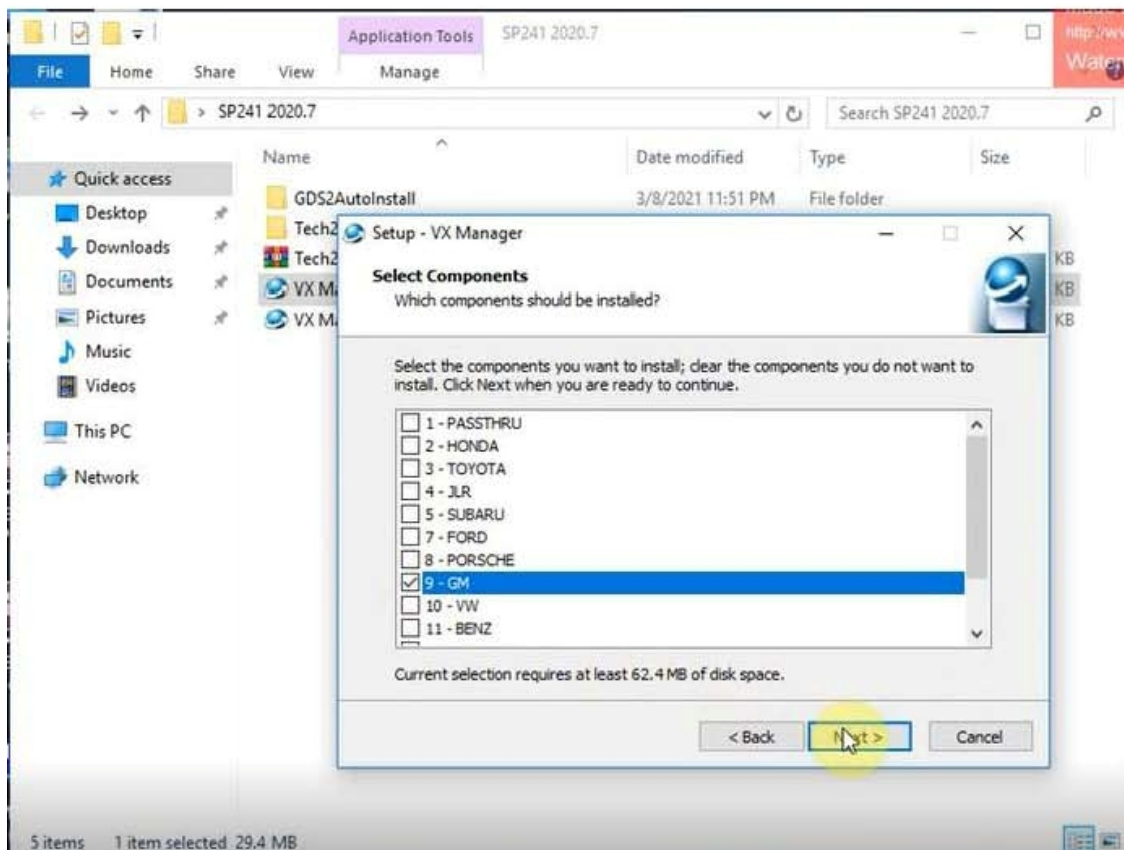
Application Tools SP241 2020.7

File Home Share View Manage

SP241 2020.7

Search SP241 2020.7

http://w Water

Name Date modified Type Size

Quick access

Desktop

Downloads

Documents

Pictures

Music

Videos

This PC

Network

GDS2AutoInstall 3/8/2021 11:51 PM File folder

Tech2

Tech2

VX M

VX M

KB

KB

KB

Setup - VX Manager

Select Components

Which components should be installed?

Select the components you want to install; clear the components you do not want to install. Click Next when you are ready to continue.

1 - PASSTHRU
2 - HONDA
3 - TOYOTA
4 - JLR
5 - SUBARU
7 - FORD
8 - PORSCHE
9 - GM
10 - VW
11 - BENZ

Current selection requires at least 62.4 MB of disk space.

< Back Next > Cancel

5 items 1 item selected 29.4 MB